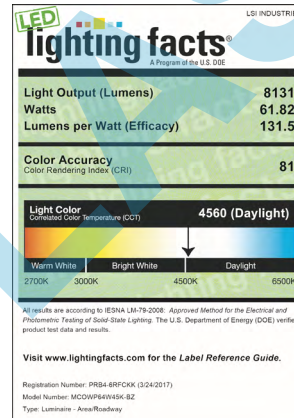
LED

LSI INDUSTRI

lighting facts®

A Program of the U.S. DOE

Light Output (Lumens) 8131
Watts 61.82
Lumens per Watt (Efficacy) 131.5

Color Accuracy 81
Color Rendering Index (CRI)

Light Color
Correlated Color Temperature (CCT) 4560 (Daylight)

Warm White Bright White Daylight

2700K 3000K 4500K 6500K

All results are according to IESNA LM-79-2008: *Approved Method for the Electrical and Photometric Testing of Solid-State Lighting*. The U.S. Department of Energy (DOE) verifie product test data and results.

Visit www.lightingfacts.com for the *Label Reference Guide*.

Registration Number: PRB4-6RFCKK (3/24/2017)
Model Number: MCOWP64W45K-BZ
Type: Luminaire - Area/Roadway